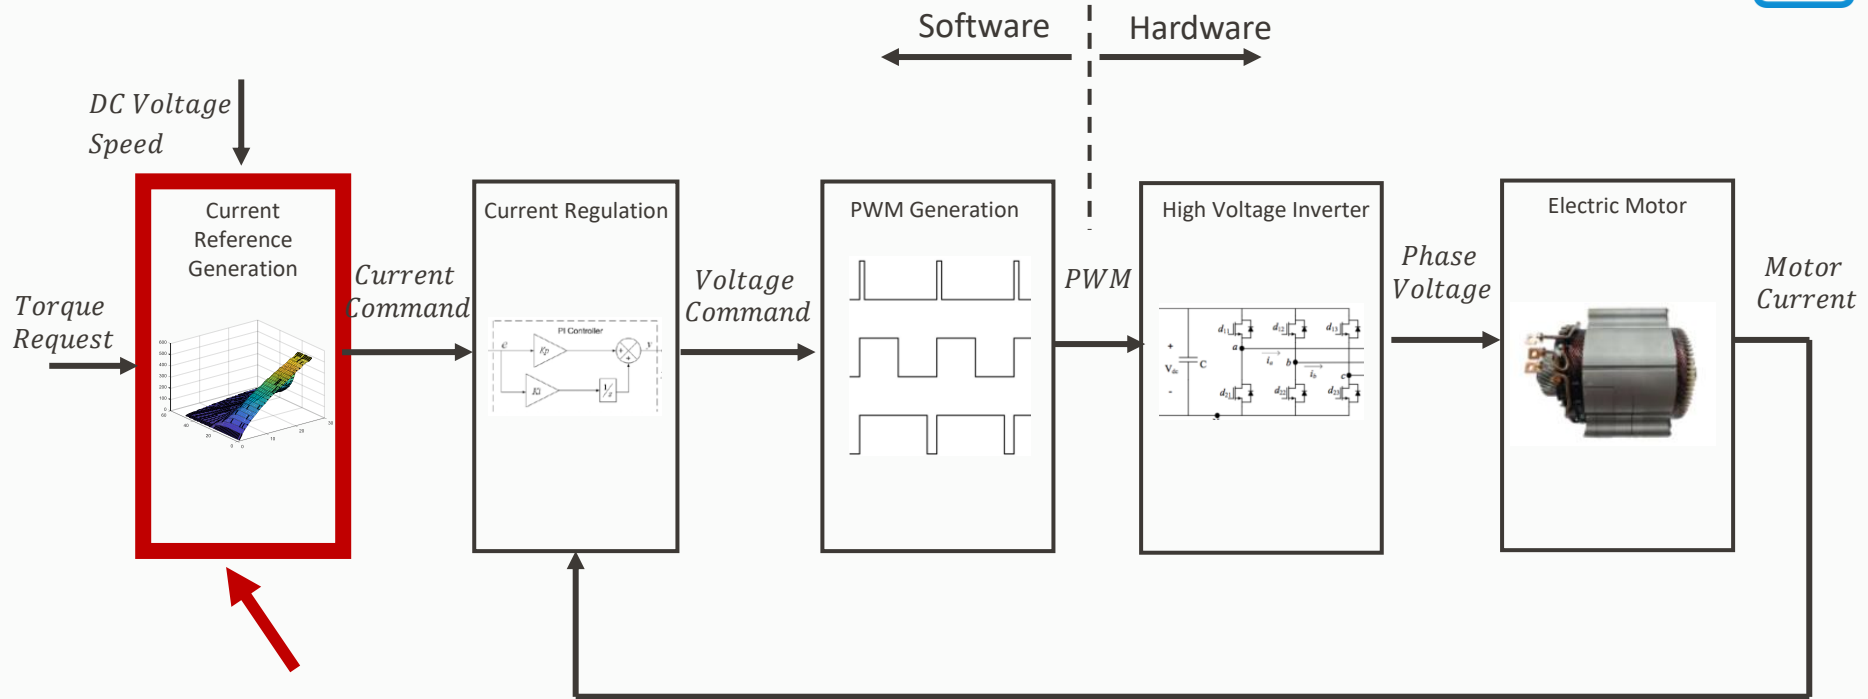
Software

Hardware

DC Voltage

Speed

Current Reference Generation

Torque Request

Current Command

Current Regulation

PI Controller

$e$

$Kp$

$Ki$

$y$

$\frac{1}{s}$

Voltage Command

PWM Generation

PWM

High Voltage Inverter

$d_{11}$ $d_{12}$ $d_{13}$

$d_{21}$ $d_{22}$ $d_{23}$

$V_{dc}$

C

a

b

c

$i_a$

$i_b$

Phase Voltage

Electric Motor

Motor Current